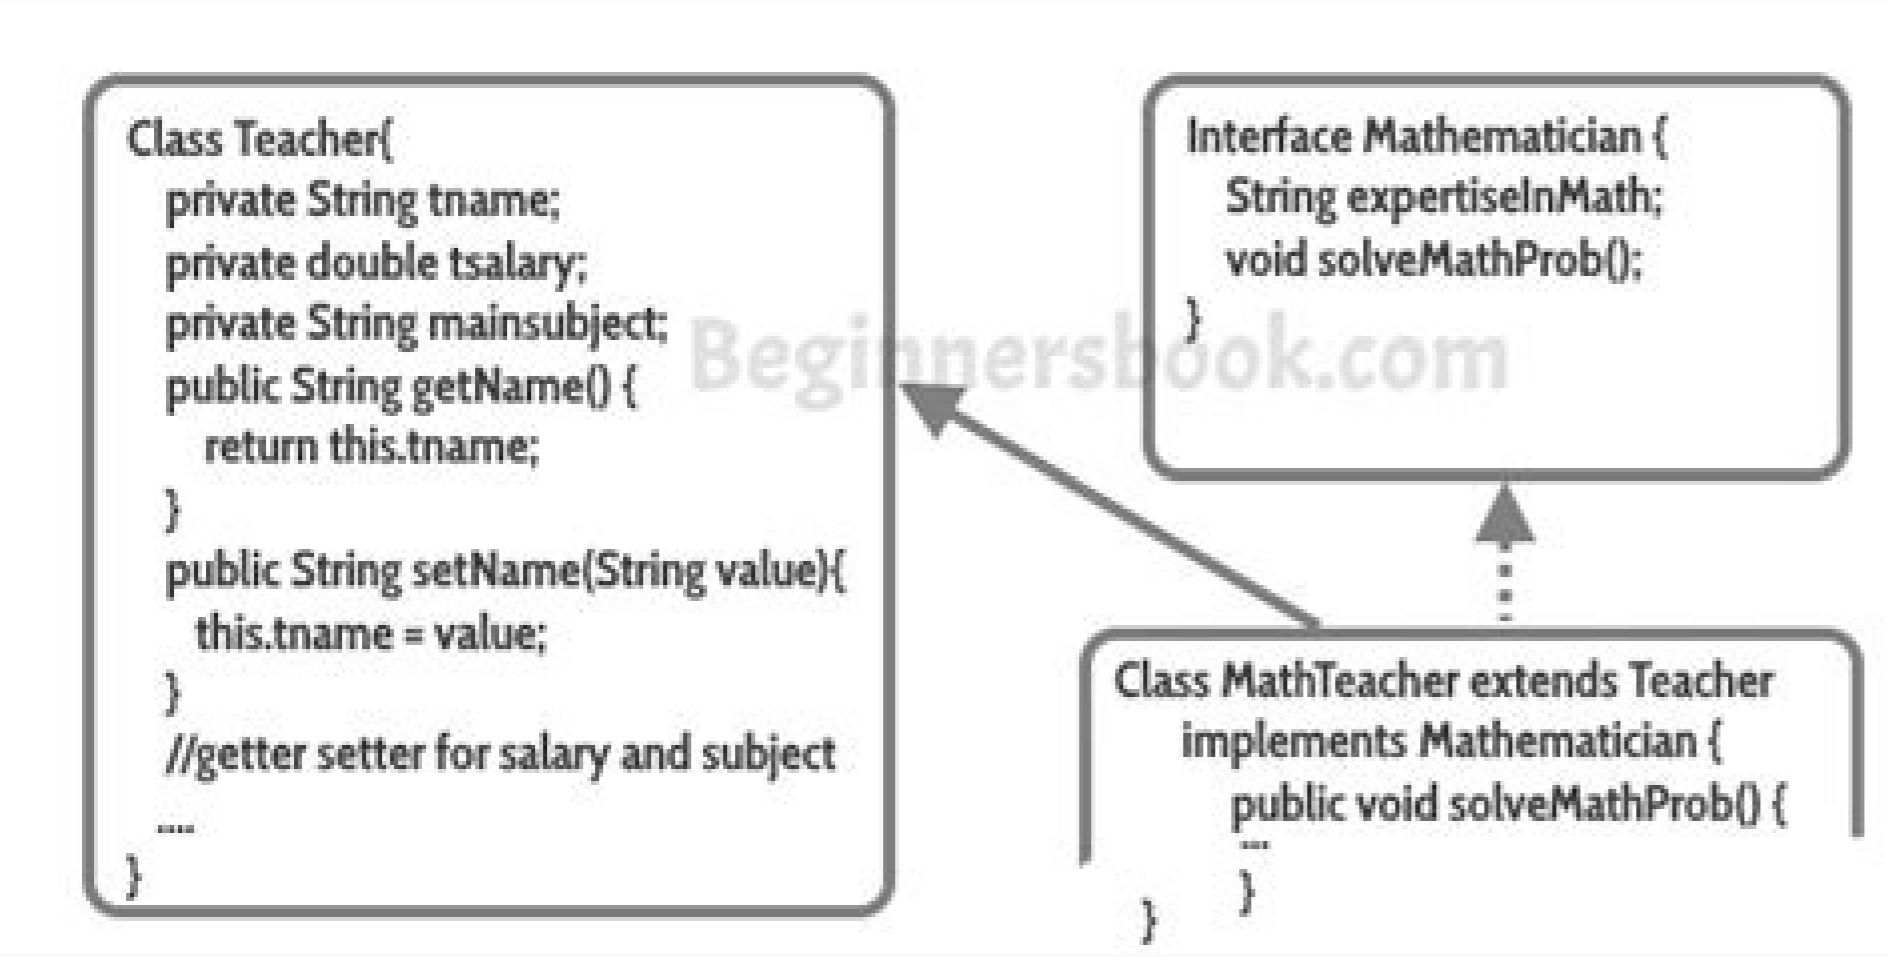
Class Teacher{
private String tname;
private double tsalary;
private String mainsubject;
public String getName() {
return this.tname;
}
public String setName(String value){
this.tname = value;
}
//getter setter for salary and subject
....
}

Beginnersbook.com

Interface Mathematician {
String expertiseInMath;
void solveMathProb();
}

Class MathTeacher extends Teacher
implements Mathematician {
public void solveMathProb() {
...
}
}